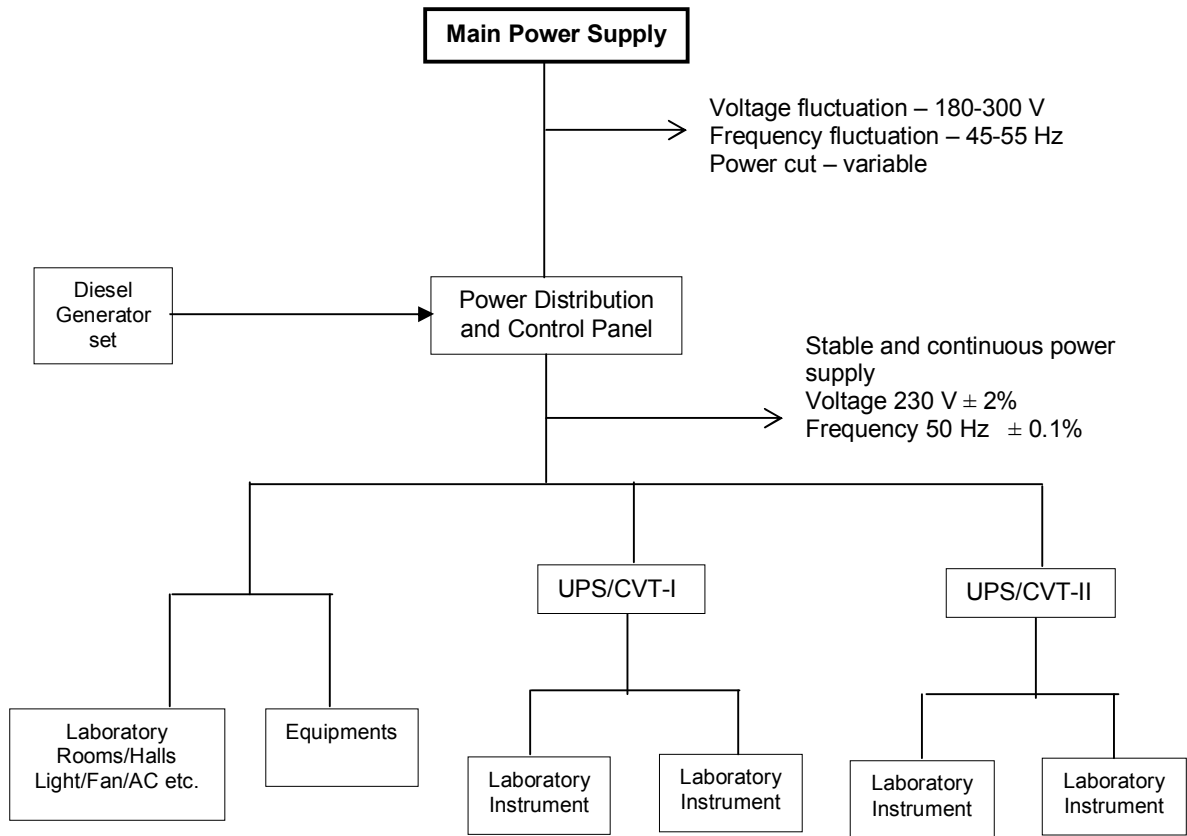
Main Power Supply

Voltage fluctuation – 180-300 V
Frequency fluctuation – 45-55 Hz
Power cut – variable

Diesel Generator set

Power Distribution and Control Panel

Stable and continuous power supply
Voltage 230 V $\pm$ 2%
Frequency 50 Hz $\pm$ 0.1%

UPS/CVT-I

UPS/CVT-II

Laboratory Rooms/Halls Light/Fan/AC etc.

Equipments

Laboratory Instrument

Laboratory Instrument

Laboratory Instrument

Laboratory Instrument